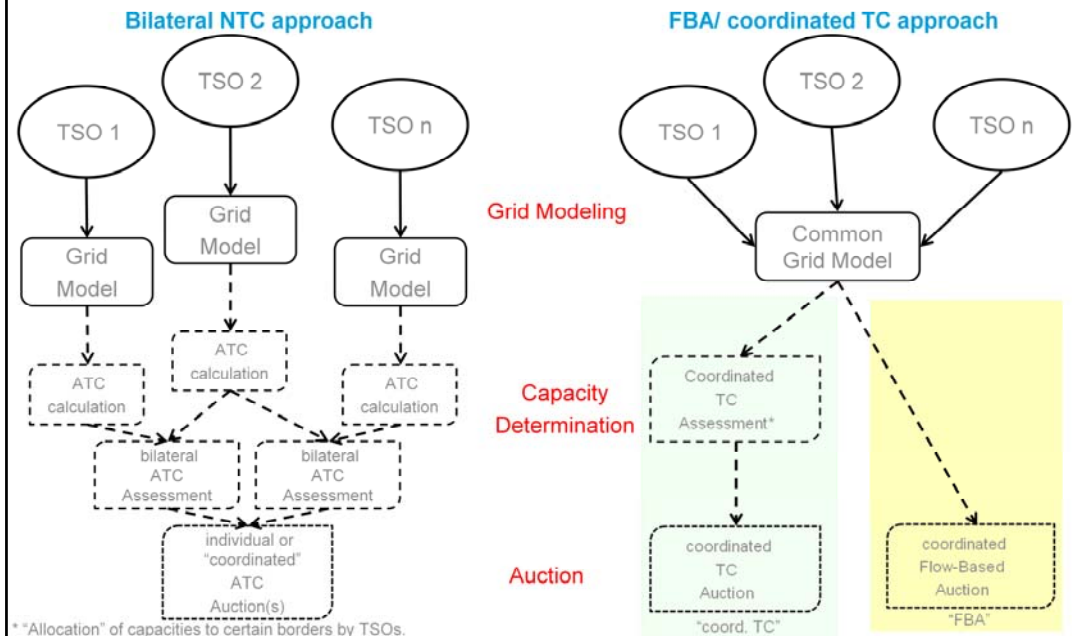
Bilateral NTC approach

FBA/ coordinated TC approach

TSO 2

TSO 1

TSO n

TSO 2

TSO 1

TSO n

Grid Model

Grid Model

Grid Model

Grid Modeling

Common Grid Model

ATC calculation

ATC calculation

ATC calculation

Capacity Determination

Coordinated TC Assessment*

bilateral ATC Assessment

bilateral ATC Assessment

individual or "coordinated" ATC Auction(s)

Auction

coordinated TC Auction

coordinated Flow-Based Auction

"coord. TC"

"FBA"

* "Allocation" of capacities to certain borders by TSOs.